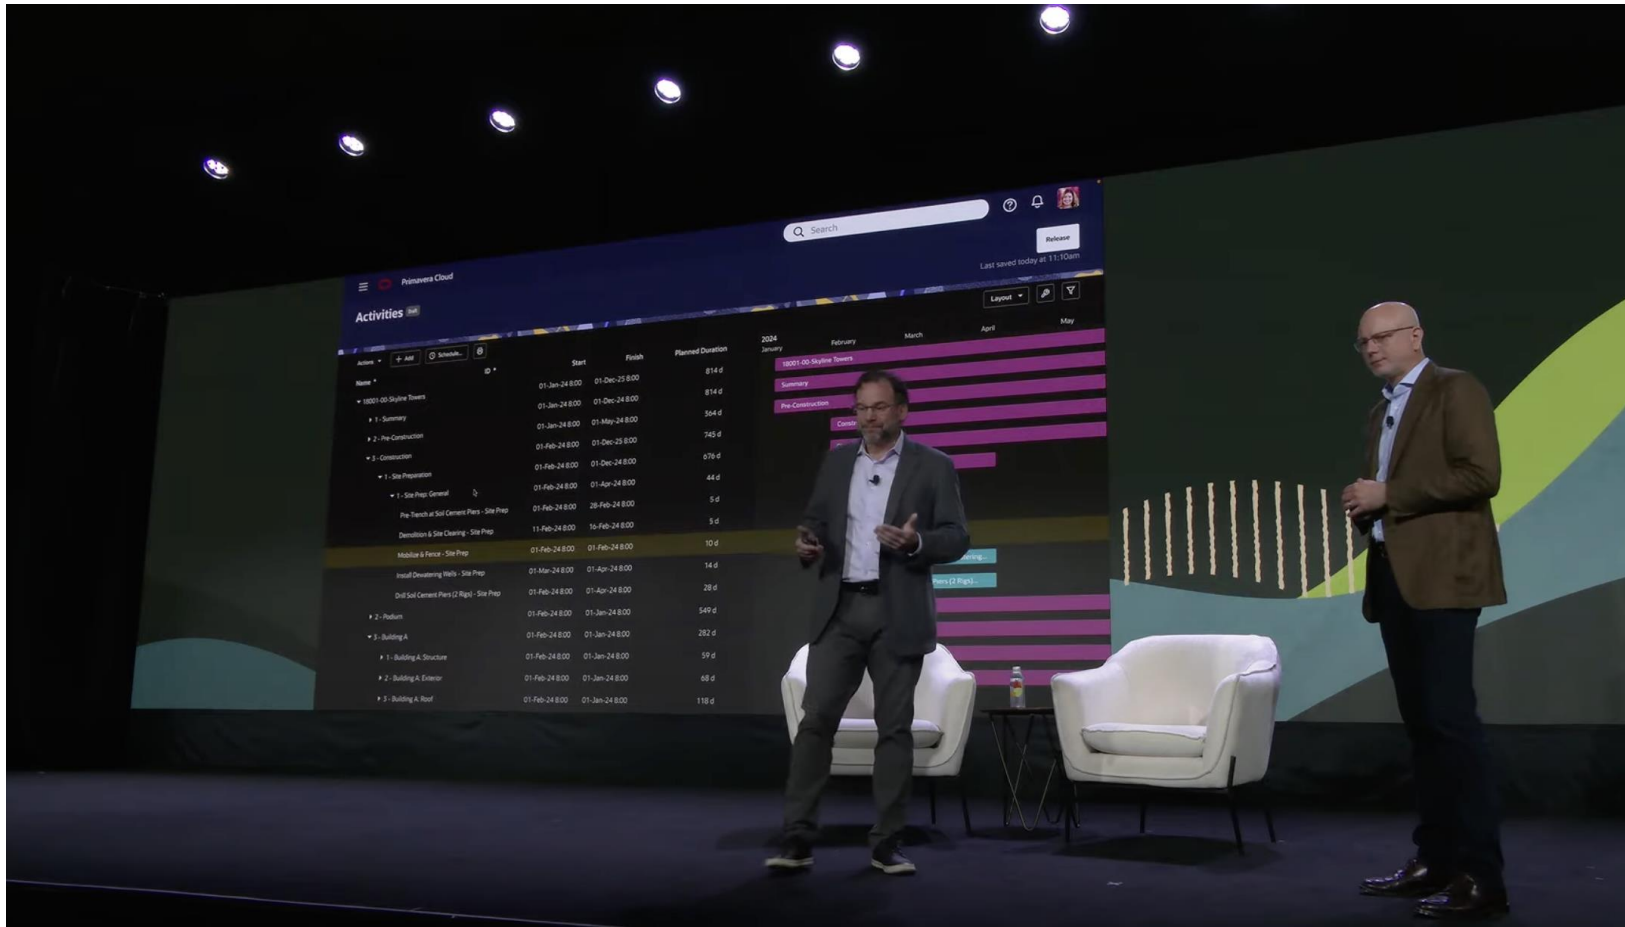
Primavera Cloud

Search

Release

Last saved today at 11:10am

Activities Draft

Layout

Actions + Add Schedule...

| Name | ID | Start | Finish | Planned Duration |
|---|---|---|---|---|
| 18001-00-Skyline Towers | | 01-Jan-24 8:00 | 01-Dec-25 8:00 | 814 d |
| 1 - Summary | | 01-Jan-24 8:00 | 01-Dec-24 8:00 | 814 d |
| 2 - Pre-Construction | | 01-Jan-24 8:00 | 01-May-24 8:00 | 564 d |
| 3 - Construction | | 01-Feb-24 8:00 | 01-Dec-25 8:00 | 745 d |
| 1 - Site Preparation | | 01-Feb-24 8:00 | 01-Dec-24 8:00 | 676 d |
| 1 - Site Prep: General | | 01-Feb-24 8:00 | 01-Apr-24 8:00 | 44 d |
| Pre-Trench at Soil Cement Piers - Site Prep | | 01-Feb-24 8:00 | 28-Feb-24 8:00 | 5 d |
| Demolition & Site Clearing - Site Prep | | 11-Feb-24 8:00 | 16-Feb-24 8:00 | 5 d |
| Mobilize & Fence - Site Prep | | 01-Feb-24 8:00 | 01-Feb-24 8:00 | 10 d |
| Install Dewatering Wells - Site Prep | | 01-Mar-24 8:00 | 01-Apr-24 8:00 | 14 d |
| Drill Soil Cement Piers (2 Rigs) - Site Prep | | 01-Feb-24 8:00 | 01-Apr-24 8:00 | 28 d |
| 2 - Podium | | 01-Feb-24 8:00 | 01-Jan-24 8:00 | 549 d |
| 3 - Building A | | 01-Feb-24 8:00 | 01-Jan-24 8:00 | 282 d |
| 1 - Building A: Structure | | 01-Feb-24 8:00 | 01-Jan-24 8:00 | 59 d |
| 2 - Building A: Exterior | | 01-Feb-24 8:00 | 01-Jan-24 8:00 | 68 d |
| 3 - Building A: Roof | | 01-Feb-24 8:00 | 01-Jan-24 8:00 | 118 d |

2024 January February March April May

18001-00-Skyline Towers
Summary
Pre-Construction
Constr
ering...
Piers (2 Rigs)...